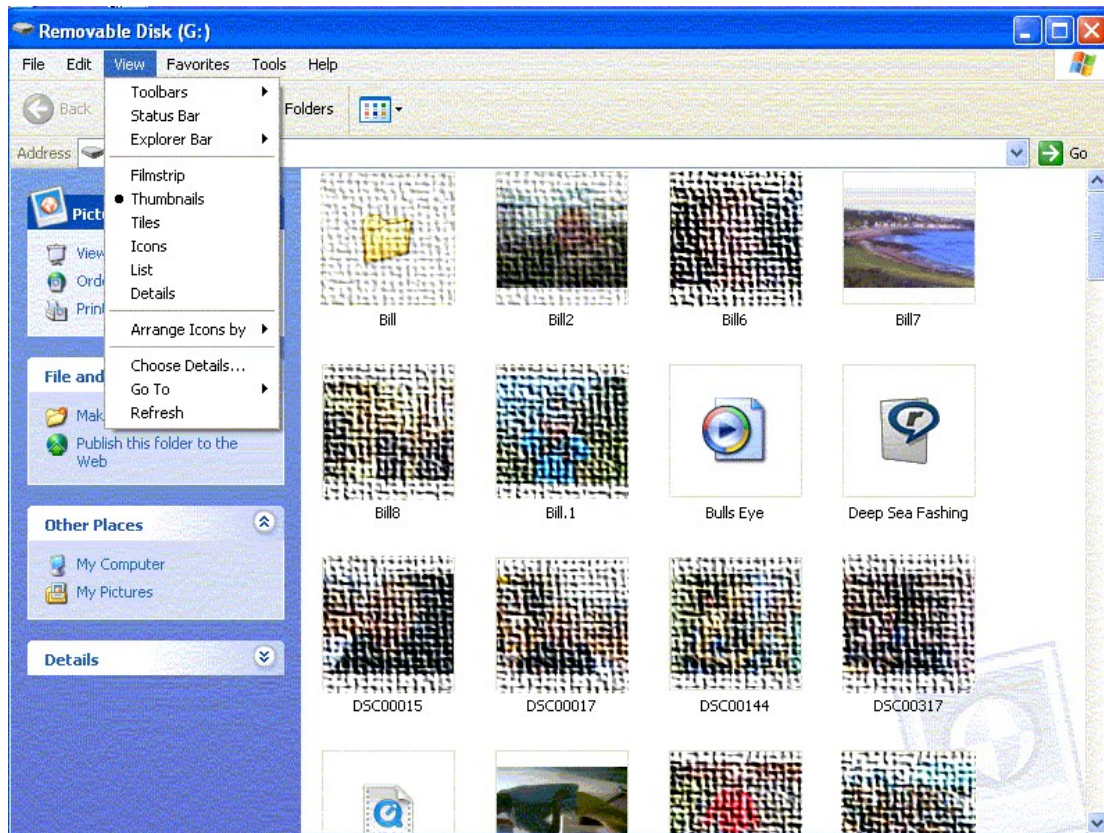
Removable Disk (G:)

File Edit View Favorites Tools Help

Back

Folders

Address

Go

Toolbars
Status Bar
Explorer Bar
Filmstrip
Thumbnails
Tiles
Icons
List
Details
Arrange Icons by
Choose Details...
Go To
Refresh

Pict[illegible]

View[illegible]
Ord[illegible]
Prin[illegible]

File and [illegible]

Mak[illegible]
Publish this folder to the Web

Other Places

My Computer
My Pictures

Details

Bill
Bill2
Bill6
Bill7
Bill8
Bill.1
Bulls Eye
Deep Sea Fashing
DSC00015
DSC00017
DSC00144
DSC00317